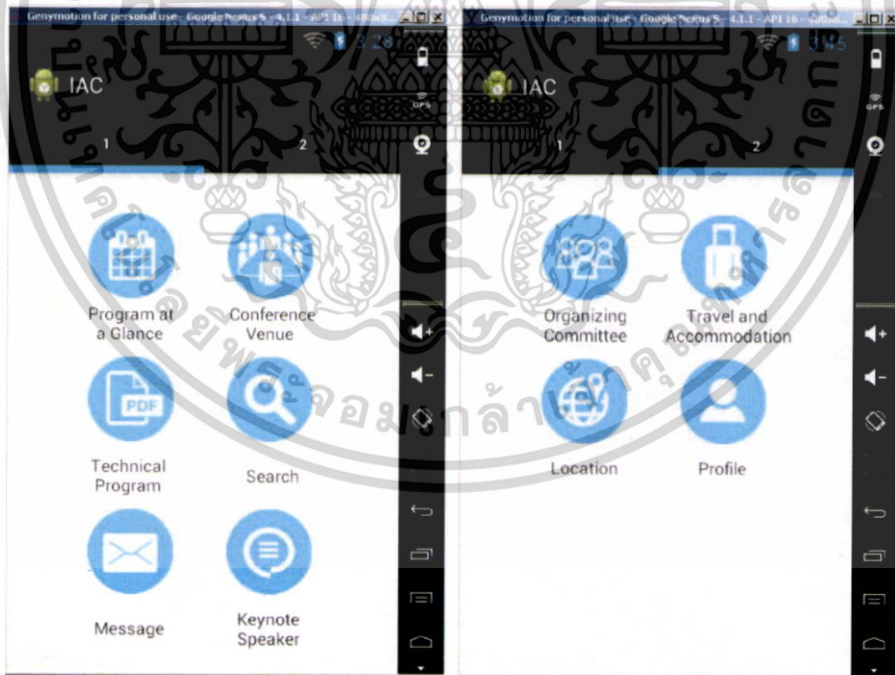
Genymotion for personal use - Google Nexus S - 4.1.1 - API 16 - 480x8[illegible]

3:28

GPS

IAC

1

2

Program at a Glance

Conference Venue

PDF

Technical Program

Search

Message

Keynote Speaker

Genymotion for personal use - Google Nexus S - 4.1.1 - API 16 - 480x8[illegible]

3:45

GPS

IAC

1

2

Organizing Committee

Travel and Accommodation

Location

Profile

จอมเกล้าธนบุรี